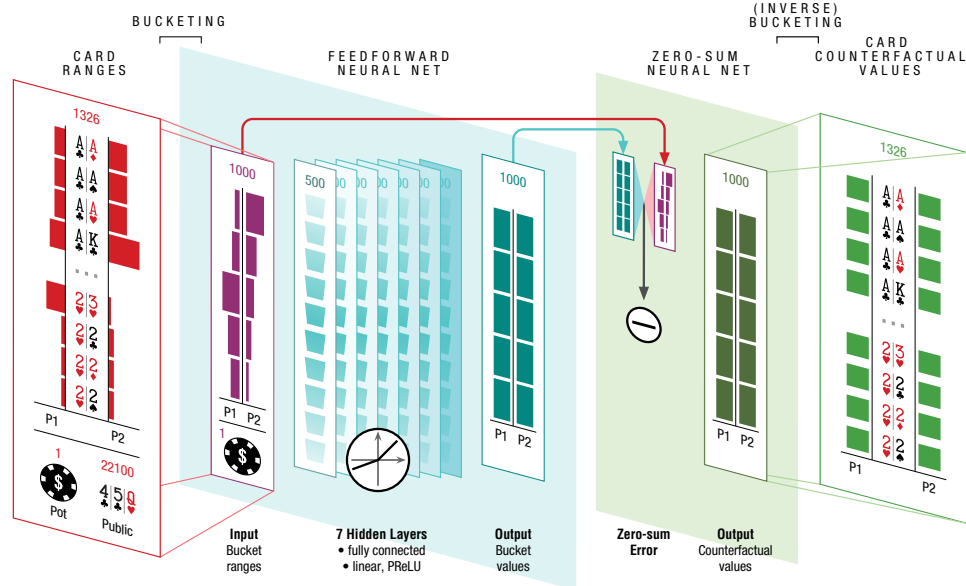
BUCKETING

CARD RANGES

FEEDFORWARD NEURAL NET

ZERO-SUM NEURAL NET

(INVERSE) BUCKETING

CARD COUNTERFACTUAL VALUES

1326

A♣ A♦
A♣ A♠
A♣ A♥
A♣ K♠
...
2♥ 3♥
2♥ 2♣
2♥ 2♦
2♥ 2♠

P1 P2

1

Pot

22100

4♣ 5♣ Q♥

Public

1000

P1 P2

1

500

1000

P1 P2

1000

P1 P2

1326

A♣ A♦
A♣ A♠
A♣ A♥
A♣ K♠
...
2♥ 3♥
2♥ 2♣
2♥ 2♦
2♥ 2♠

P1 P2

Input
Bucket ranges

7 Hidden Layers
• fully connected
• linear, PReLU

Output
Bucket values

Zero-sum Error

Output
Counterfactual values